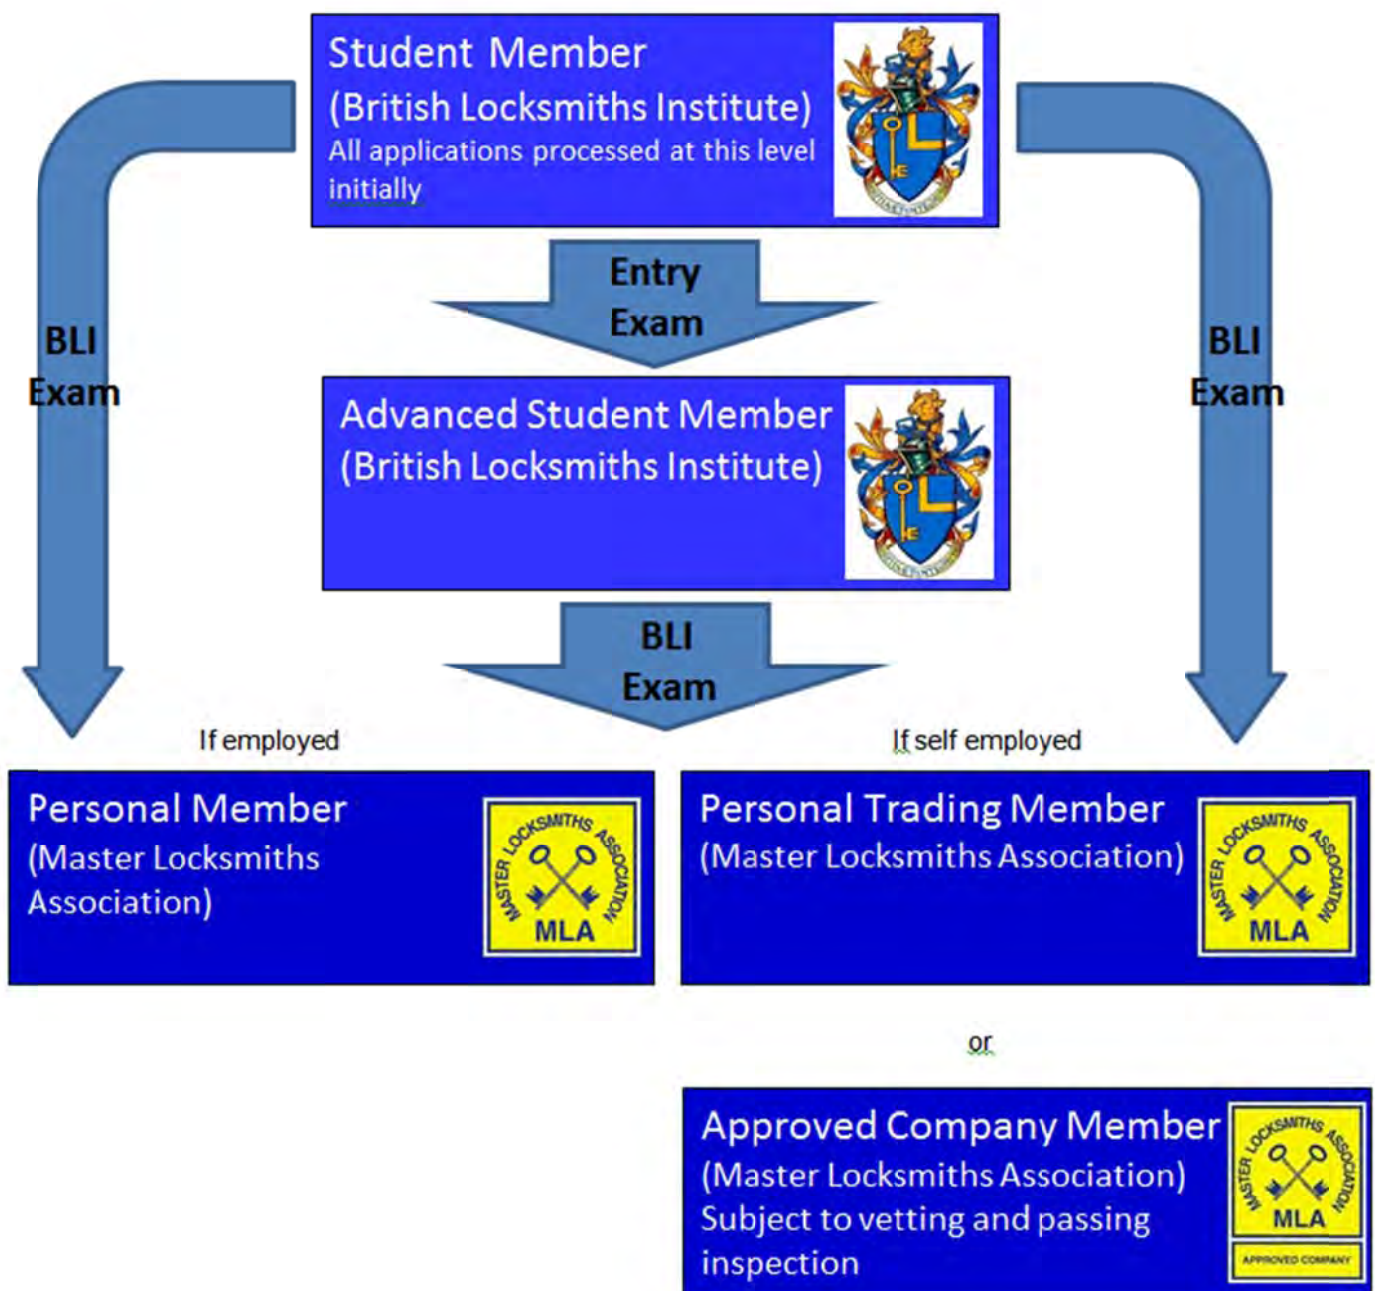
Student Member
(British Locksmiths Institute)
All applications processed at this level initially

BLI Exam

Entry Exam

BLI Exam

Advanced Student Member
(British Locksmiths Institute)

BLI Exam

If employed

If self employed

Personal Member
(Master Locksmiths Association)

MASTER LOCKSMITHS ASSOCIATION MLA

Personal Trading Member
(Master Locksmiths Association)

MASTER LOCKSMITHS ASSOCIATION MLA

or

Approved Company Member
(Master Locksmiths Association)
Subject to vetting and passing inspection

MASTER LOCKSMITHS ASSOCIATION MLA APPROVED COMPANY